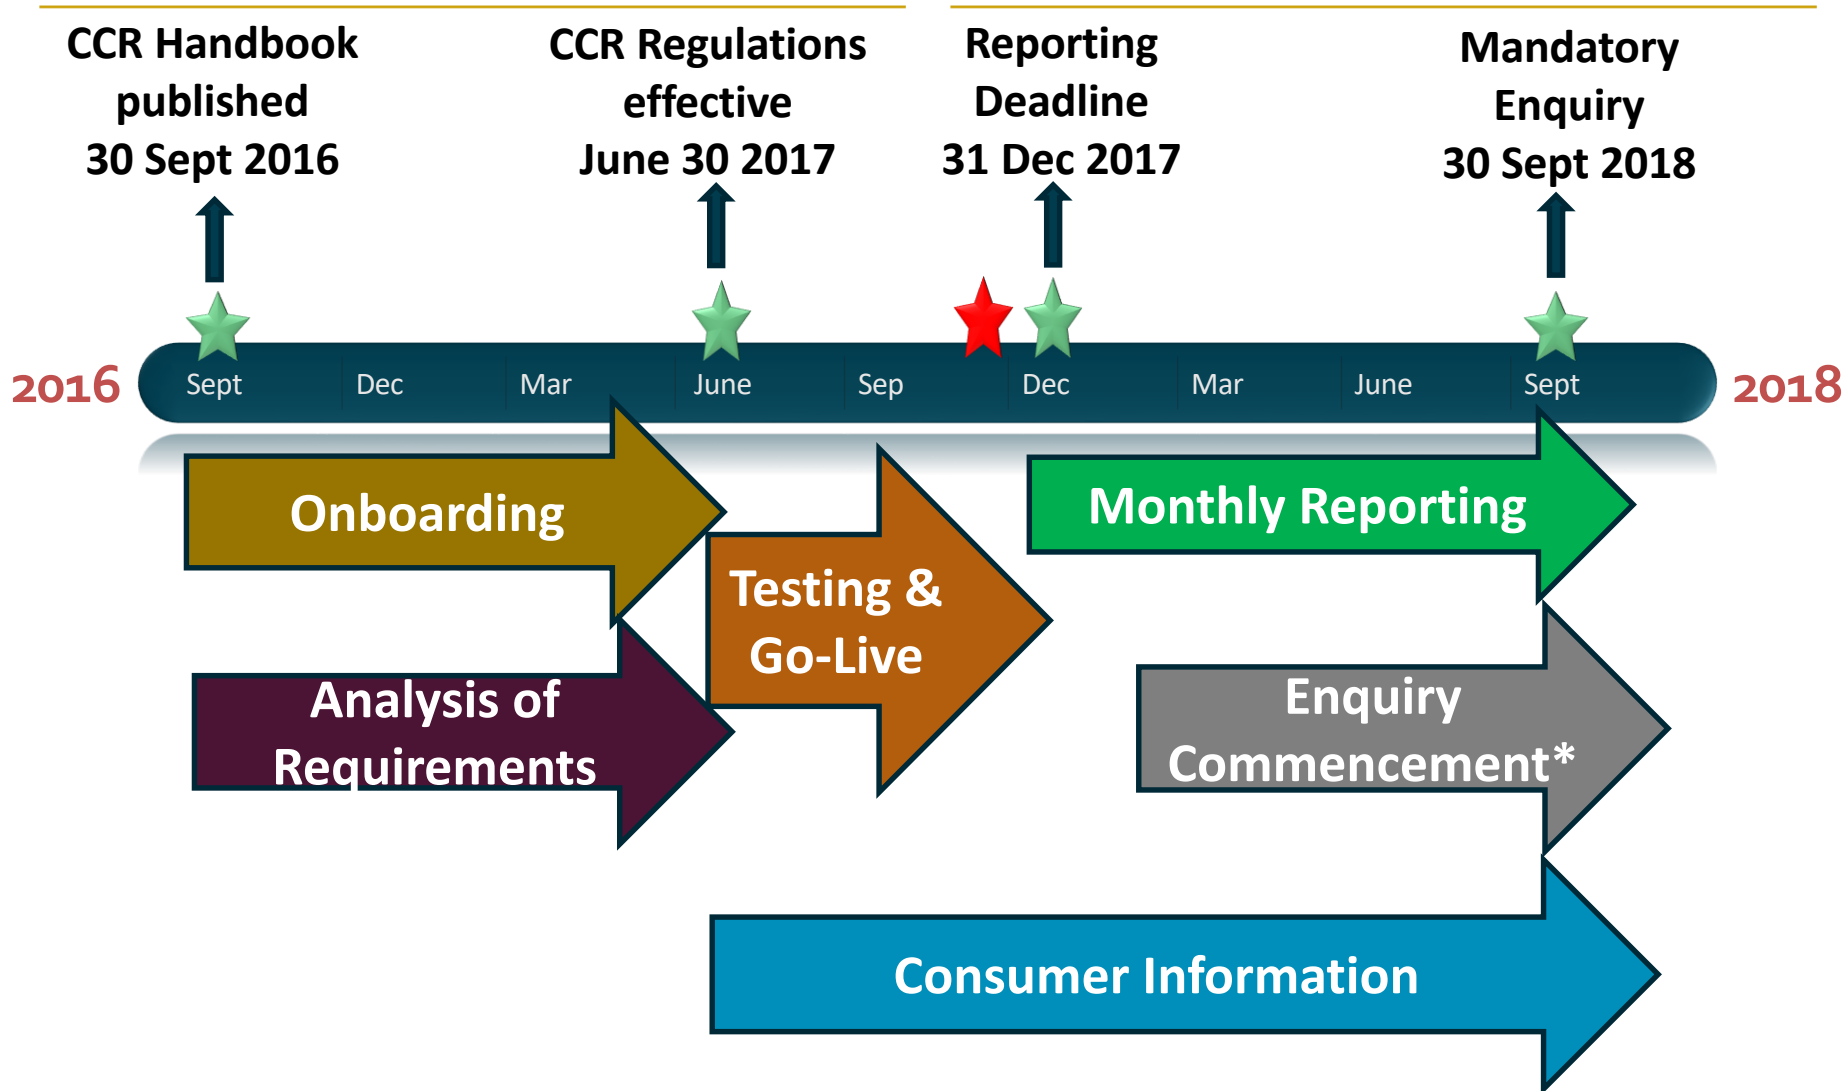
CCR Handbook published 30 Sept 2016

CCR Regulations effective June 30 2017

Reporting Deadline 31 Dec 2017

Mandatory Enquiry 30 Sept 2018

2016

Sept Dec Mar June Sep Dec Mar June Sept

2018

Onboarding

Testing & Go-Live

Monthly Reporting

Analysis of Requirements

Enquiry Commencement*

Consumer Information